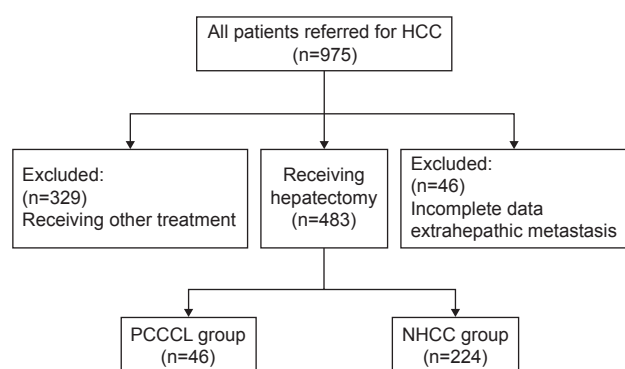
All patients referred for HCC
(n=975)

Excluded:
(n=329)
Receiving other treatment

Receiving
hepatectomy
(n=483)

Excluded:
(n=46)
Incomplete data
extrahepatic metastasis

PCCCL group
(n=46)

NHCC group
(n=224)